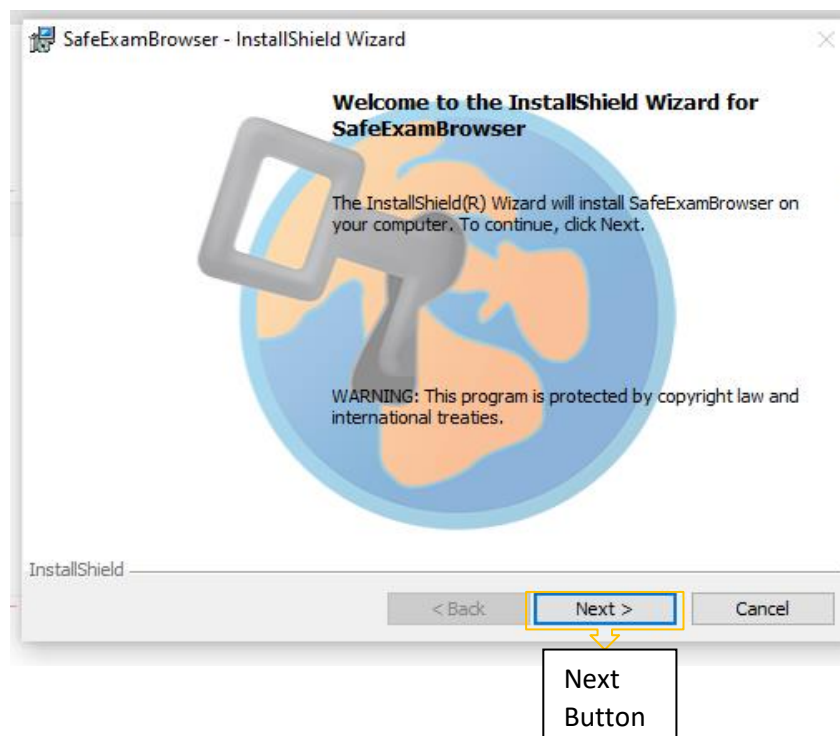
SafeExamBrowser - InstallShield Wizard

Welcome to the InstallShield Wizard for SafeExamBrowser

The InstallShield(R) Wizard will install SafeExamBrowser on your computer. To continue, click Next.

WARNING: This program is protected by copyright law and international treaties.

InstallShield

< Back

Next >

Cancel

Next Button